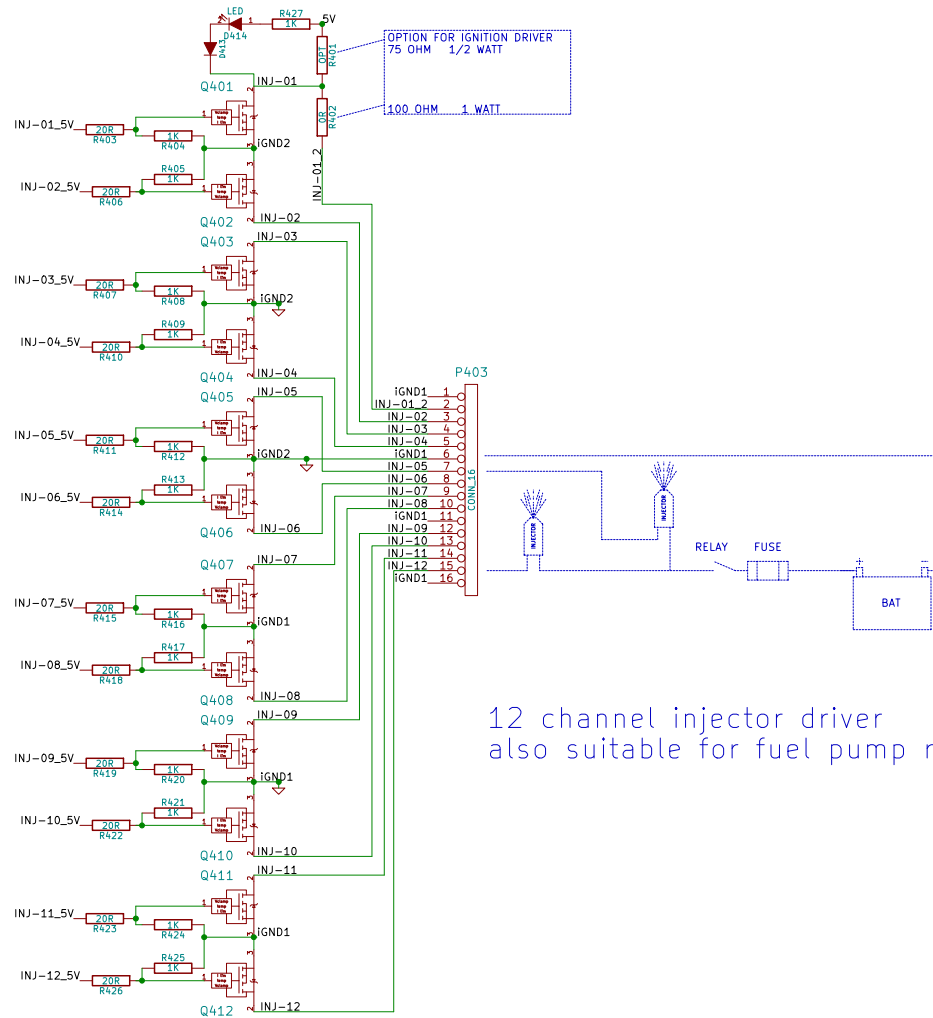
LED
D414
R427
1K
5V
D413
OPT
R401
OPTION FOR IGNITION DRIVER
75 OHM 1/2 WATT
Q401
INJ-01
0R
R402
100 OHM 1 WATT
INJ-01_5V
20R
R403
1K
R404
IGND2
INJ-01_2
R405
1K
INJ-02_5V
20R
R406
Q402
INJ-02
Q403
INJ-03
INJ-03_5V
20R
R407
1K
R408
IGND2
R409
1K
INJ-04_5V
20R
R410
Q404
INJ-04
P403
Q405
INJ-05
IGND1 1
INJ-01_2 2
INJ-02 3
INJ-03 4
INJ-04 5
IGND1 6
INJ-05 7
INJ-06 8
INJ-07 9
INJ-08 10
IGND1 11
INJ-09 12
INJ-10 13
INJ-11 14
INJ-12 15
IGND1 16
CONN_16
INJ-05_5V
20R
R411
1K
R412
IGND2
R413
1K
INJ-06_5V
20R
R414
Q406
INJ-06
INJECTOR
INJECTOR
RELAY
FUSE
BAT
Q407
INJ-07
INJ-07_5V
20R
R415
1K
R416
IGND1
R417
1K
INJ-08_5V
20R
R418
Q408
INJ-08
Q409
INJ-09
12 channel injector driver
also suitable for fuel pump r
INJ-09_5V
20R
R419
1K
R420
IGND1
R421
1K
INJ-10_5V
20R
R422
Q410
INJ-10
Q411
INJ-11
INJ-11_5V
20R
R423
1K
R424
IGND1
R425
1K
INJ-12_5V
20R
R426
Q412
INJ-12